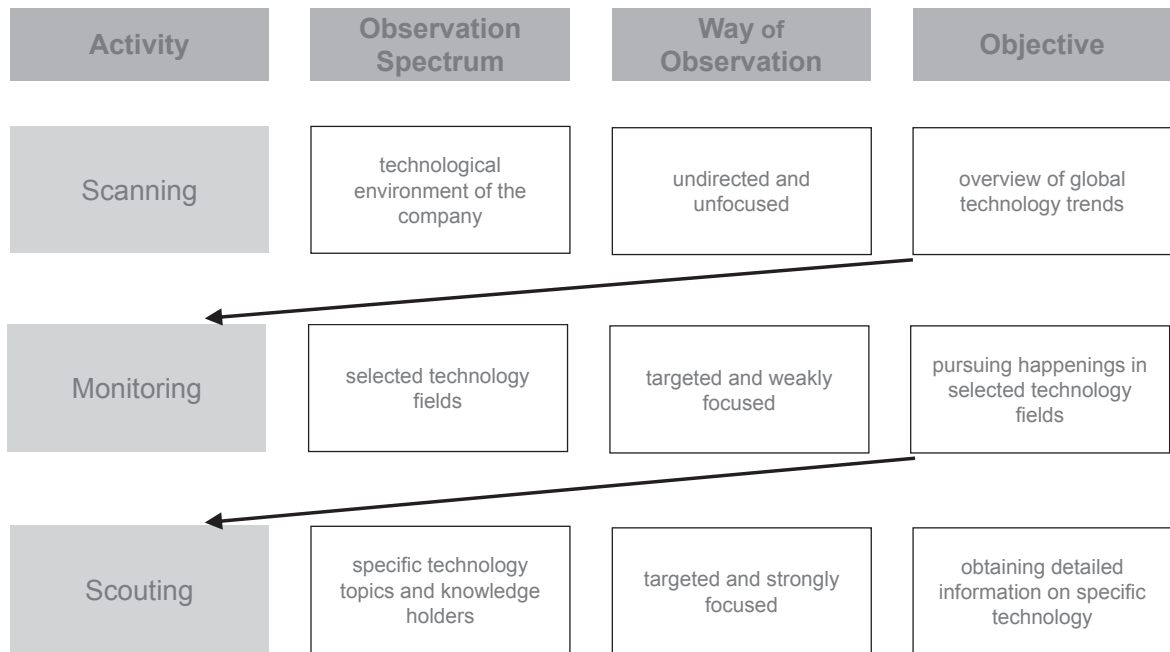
| Activity | Observation Spectrum | Way of Observation | Objective |
|---|---|---|---|
| Scanning | technological environment of the company | undirected and unfocused | overview of global technology trends |
| Monitoring | selected technology fields | targeted and weakly focused | pursuing happenings in selected technology fields |
| Scouting | specific technology topics and knowledge holders | targeted and strongly focused | obtaining detailed information on specific technology |